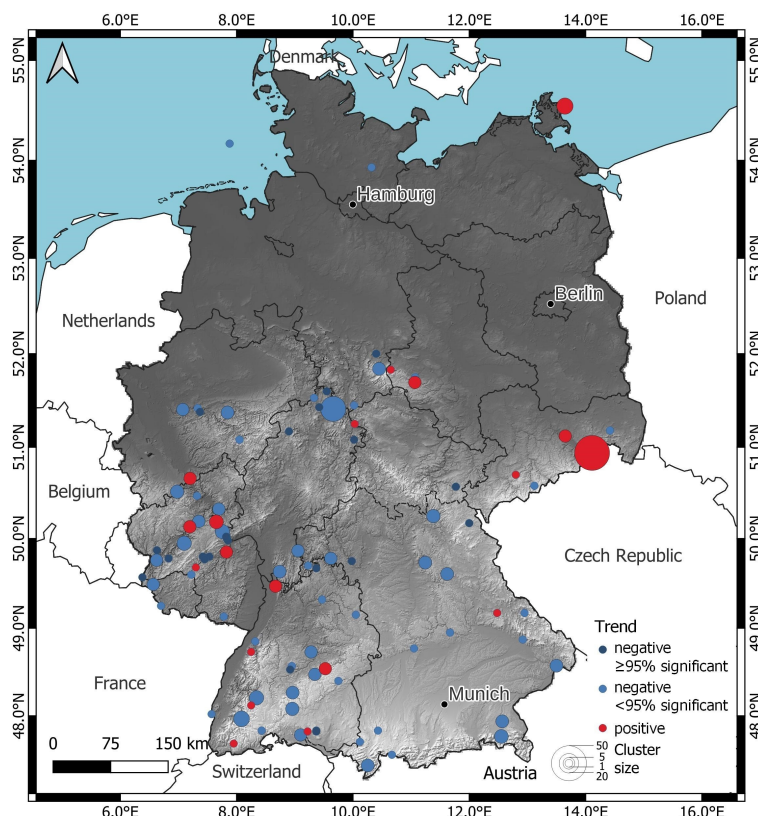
6.0°E 8.0°E 10.0°E 12.0°E 14.0°E 16.0°E

55.0°N 54.0°N 53.0°N 52.0°N 51.0°N 50.0°N 49.0°N 48.0°N

Denmark

Hamburg

Berlin

Poland

Netherlands

Belgium

Czech Republic

France

Munich

Switzerland

Austria

Trend
negative ≥95% significant
negative <95% significant
positive

50
5
1
20
Cluster size

0 75 150 km

6.0°E 8.0°E 10.0°E 12.0°E 14.0°E 16.0°E

55.0°N 54.0°N 53.0°N 52.0°N 51.0°N 50.0°N 49.0°N 48.0°N